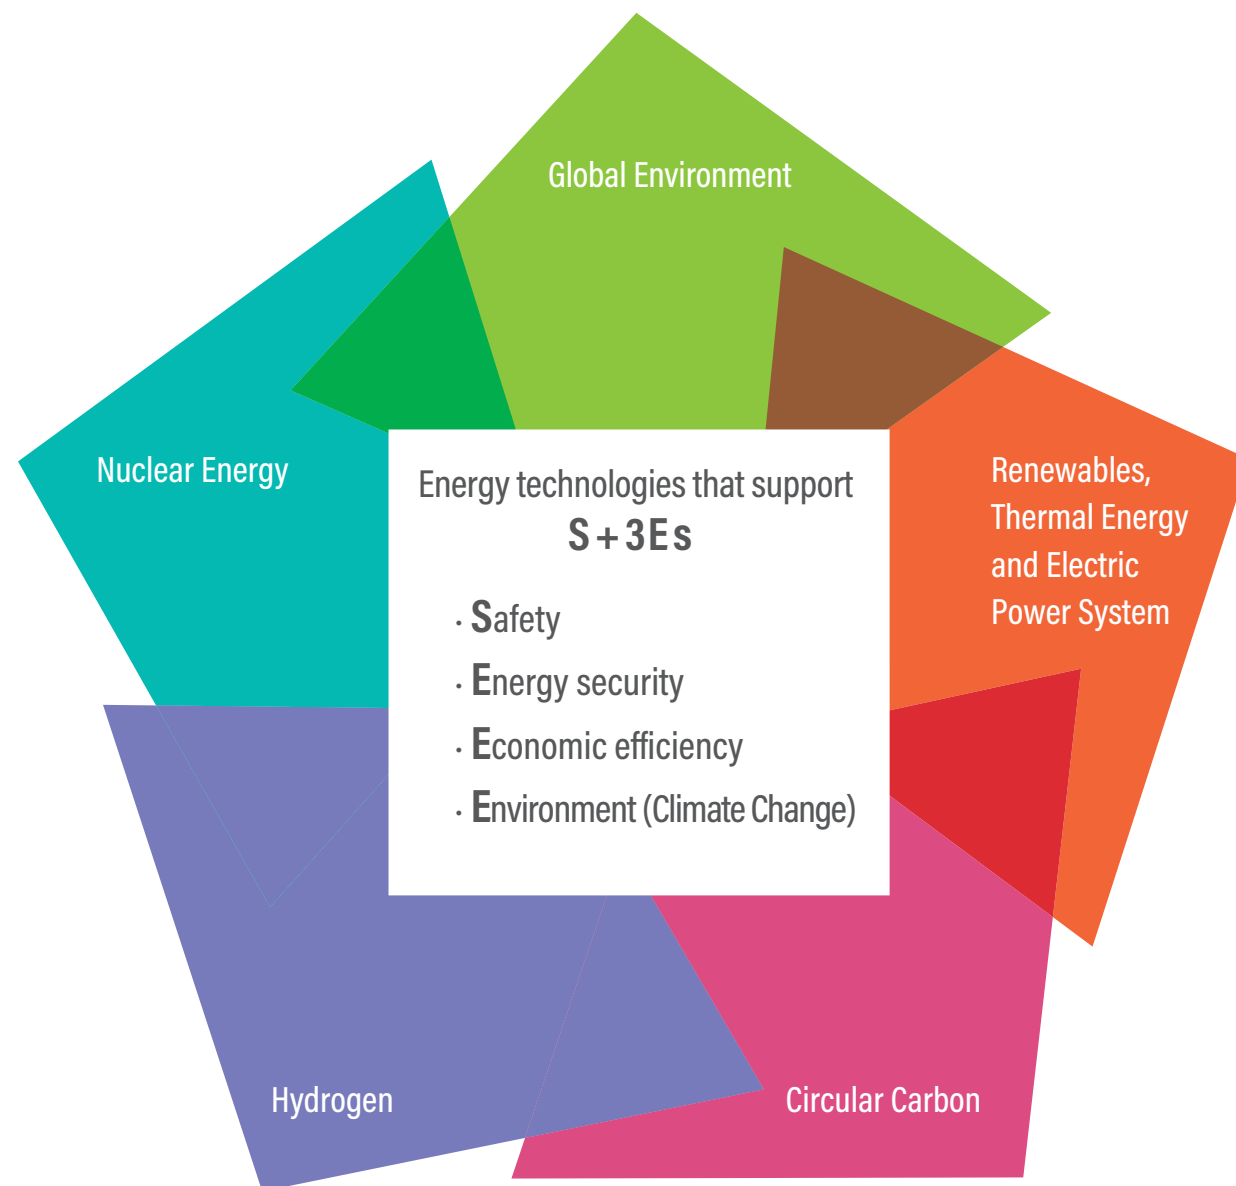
Global Environment

Nuclear Energy

Renewables, Thermal Energy and Electric Power System

Energy technologies that support
S + 3Es

· Safety
· Energy security
· Economic efficiency
· Environment (Climate Change)

Hydrogen

Circular Carbon